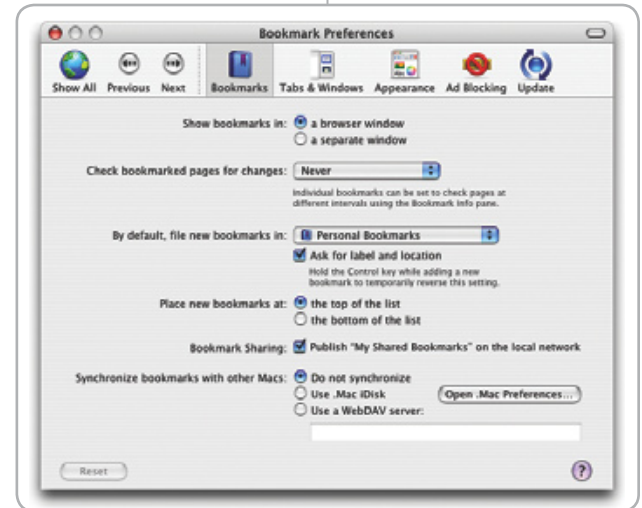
Bookmark Preferences

Show All Previous Next Bookmarks Tabs & Windows Appearance Ad Blocking Update

Show bookmarks in: a browser window
a separate window

Check bookmarked pages for changes: Never
Individual bookmarks can be set to check pages at different intervals using the Bookmark Info pane.

By default, file new bookmarks in: Personal Bookmarks
Ask for label and location
Hold the Control key while adding a new bookmark to temporarily reverse this setting.

Place new bookmarks at: the top of the list
the bottom of the list

Bookmark Sharing: Publish "My Shared Bookmarks" on the local network

Synchronize bookmarks with other Macs: Do not synchronize
Use .Mac iDisk
Open .Mac Preferences...
Use a WebDAV server:

Reset

?